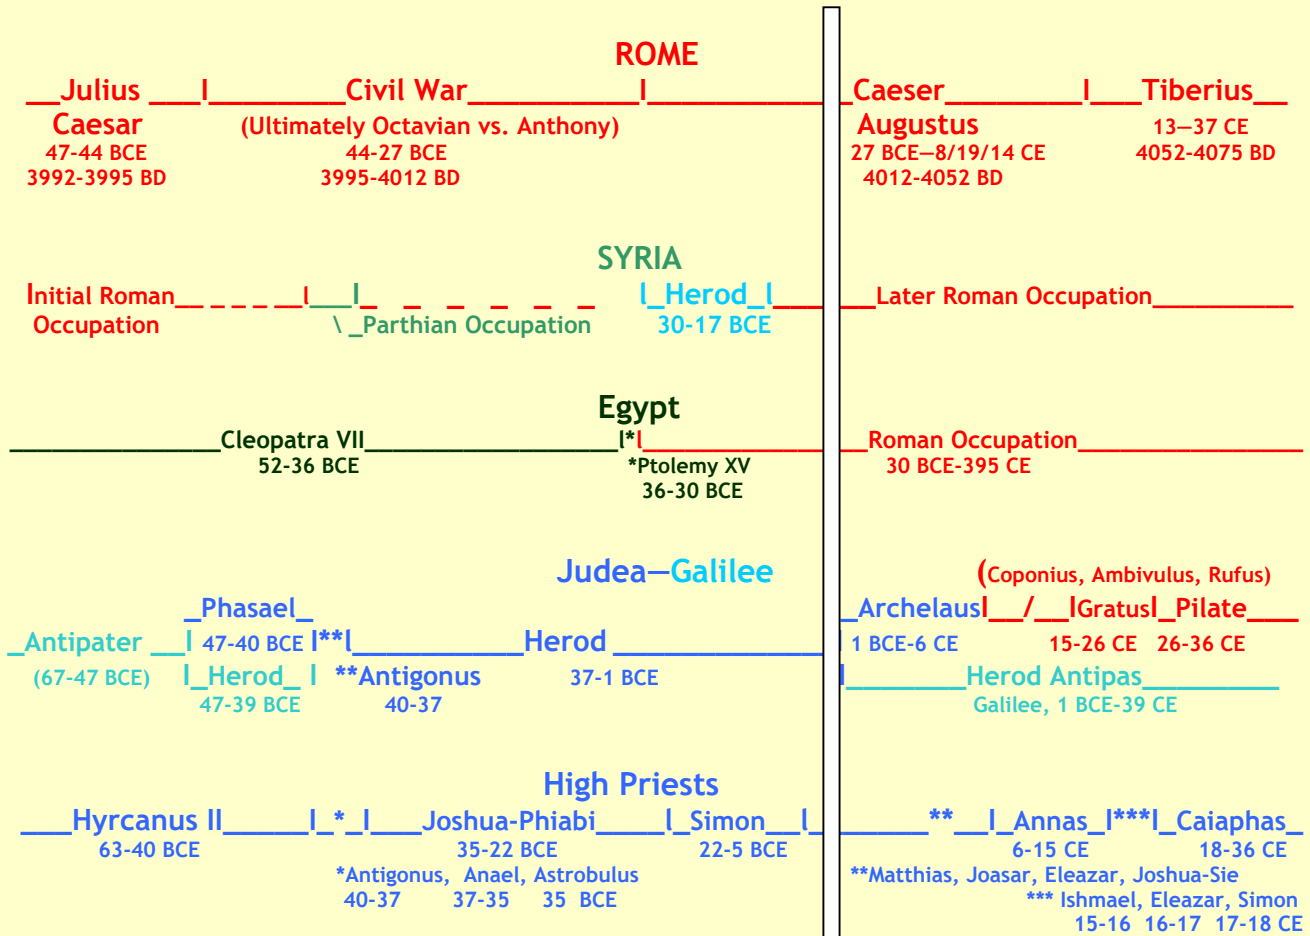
ROME

__Julius ___I________Civil War___________I___________ _Caeser_________I___Tiberius__
Caesar (Ultimately Octavian vs. Anthony) Augustus 13—37 CE
47-44 BCE 44-27 BCE 27 BCE—8/19/14 CE 4052-4075 BD
3992-3995 BD 3995-4012 BD 4012-4052 BD

SYRIA

Initial Roman__ _ _ _ _ __I___I_ _ _ _ _ _ _ I_Herod_I___ ___Later Roman Occupation__________
Occupation \ _Parthian Occupation 30-17 BCE

Egypt

_______________Cleopatra VII__________________I*I___________ __Roman Occupation________________
52-36 BCE *Ptolemy XV 30 BCE-395 CE
36-30 BCE

Judea—Galilee

(Coponius, Ambivulus, Rufus)
_Phasael_ _ArchelausI__/__IGratusI_Pilate___
_Antipater __I 47-40 BCE I**I___________Herod ______________ 1 BCE-6 CE 15-26 CE 26-36 CE
(67-47 BCE) I_Herod_ I **Antigonus 37-1 BCE I________Herod Antipas_________
47-39 BCE 40-37 Galilee, 1 BCE-39 CE

High Priests

___Hyrcanus II______I_*_I___Joshua-Phiabi_____I_Simon__I_ ______**__I_Annas_I***I_Caiaphas_
63-40 BCE 35-22 BCE 22-5 BCE 6-15 CE 18-36 CE
*Antigonus, Anael, Astrobulus **Matthias, Joasar, Eleazar, Joshua-Sie
40-37 37-35 35 BCE *** Ishmael, Eleazar, Simon
15-16 16-17 17-18 CE